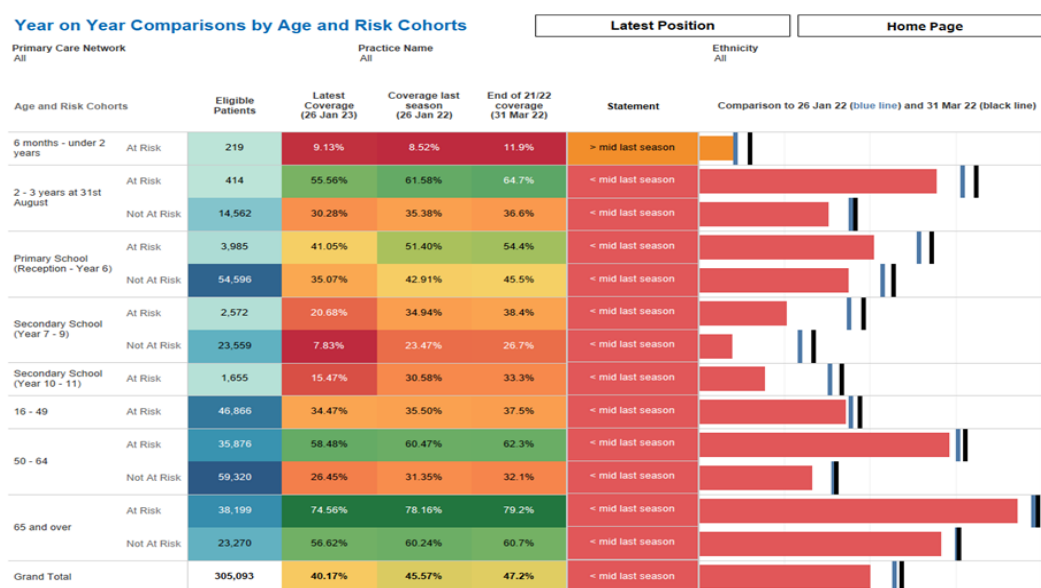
Year on Year Comparisons by Age and Risk Cohorts

Latest Position

Home Page

Primary Care Network
All

Practice Name
All

Ethnicity
All

| Age and Risk Cohorts | | Eligible Patients | Latest Coverage (26 Jan 23) | Coverage last season (26 Jan 22) | End of 21/22 coverage (31 Mar 22) | Statement | Comparison to 26 Jan 22 (blue line) and 31 Mar 22 (black line) |
|---|---|---|---|---|---|---|---|
| 6 months - under 2 years | At Risk | 219 | 9.13% | 8.52% | 11.9% | > mid last season | |
| 2 - 3 years at 31st August | At Risk | 414 | 55.56% | 61.58% | 64.7% | < mid last season | |
| | Not At Risk | 14,562 | 30.28% | 35.38% | 36.6% | < mid last season | |
| Primary School (Reception - Year 6) | At Risk | 3,985 | 41.05% | 51.40% | 54.4% | < mid last season | |
| | Not At Risk | 54,596 | 35.07% | 42.91% | 45.5% | < mid last season | |
| Secondary School (Year 7 - 9) | At Risk | 2,572 | 20.68% | 34.94% | 38.4% | < mid last season | |
| | Not At Risk | 23,559 | 7.83% | 23.47% | 26.7% | < mid last season | |
| Secondary School (Year 10 - 11) | At Risk | 1,655 | 15.47% | 30.58% | 33.3% | < mid last season | |
| 16 - 49 | At Risk | 46,866 | 34.47% | 35.50% | 37.5% | < mid last season | |
| 50 - 64 | At Risk | 35,876 | 58.48% | 60.47% | 62.3% | < mid last season | |
| | Not At Risk | 59,320 | 26.45% | 31.35% | 32.1% | < mid last season | |
| 65 and over | At Risk | 38,199 | 74.56% | 78.16% | 79.2% | < mid last season | |
| | Not At Risk | 23,270 | 56.62% | 60.24% | 60.7% | < mid last season | |
| Grand Total | | 305,093 | 40.17% | 45.57% | 47.2% | < mid last season | |